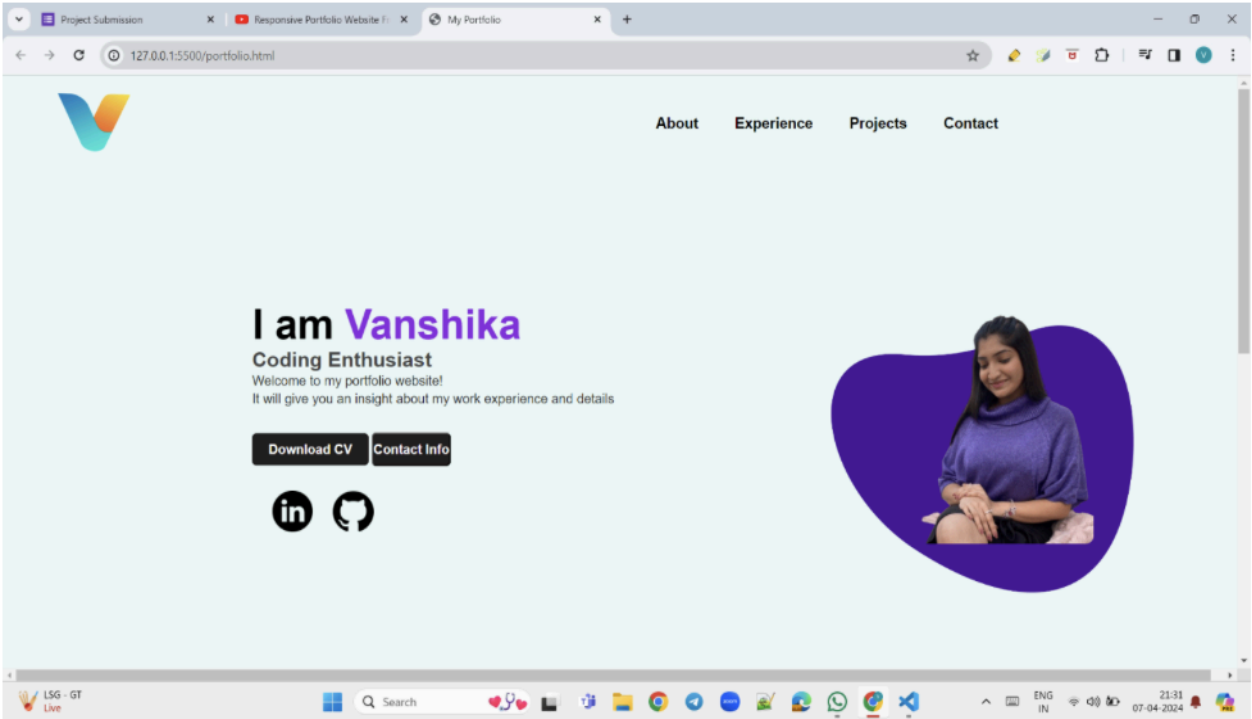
Project Submission
Responsive Portfolio Website F
My Portfolio
127.0.0.1:5500/portfolio.html

About Experience Projects Contact

I am Vanshika
Coding Enthusiast
Welcome to my portfolio website!
It will give you an insight about my work experience and details

Download CV
Contact Info

LSG - GT
Live
Search
ENG
IN
21:31
07-04-2024